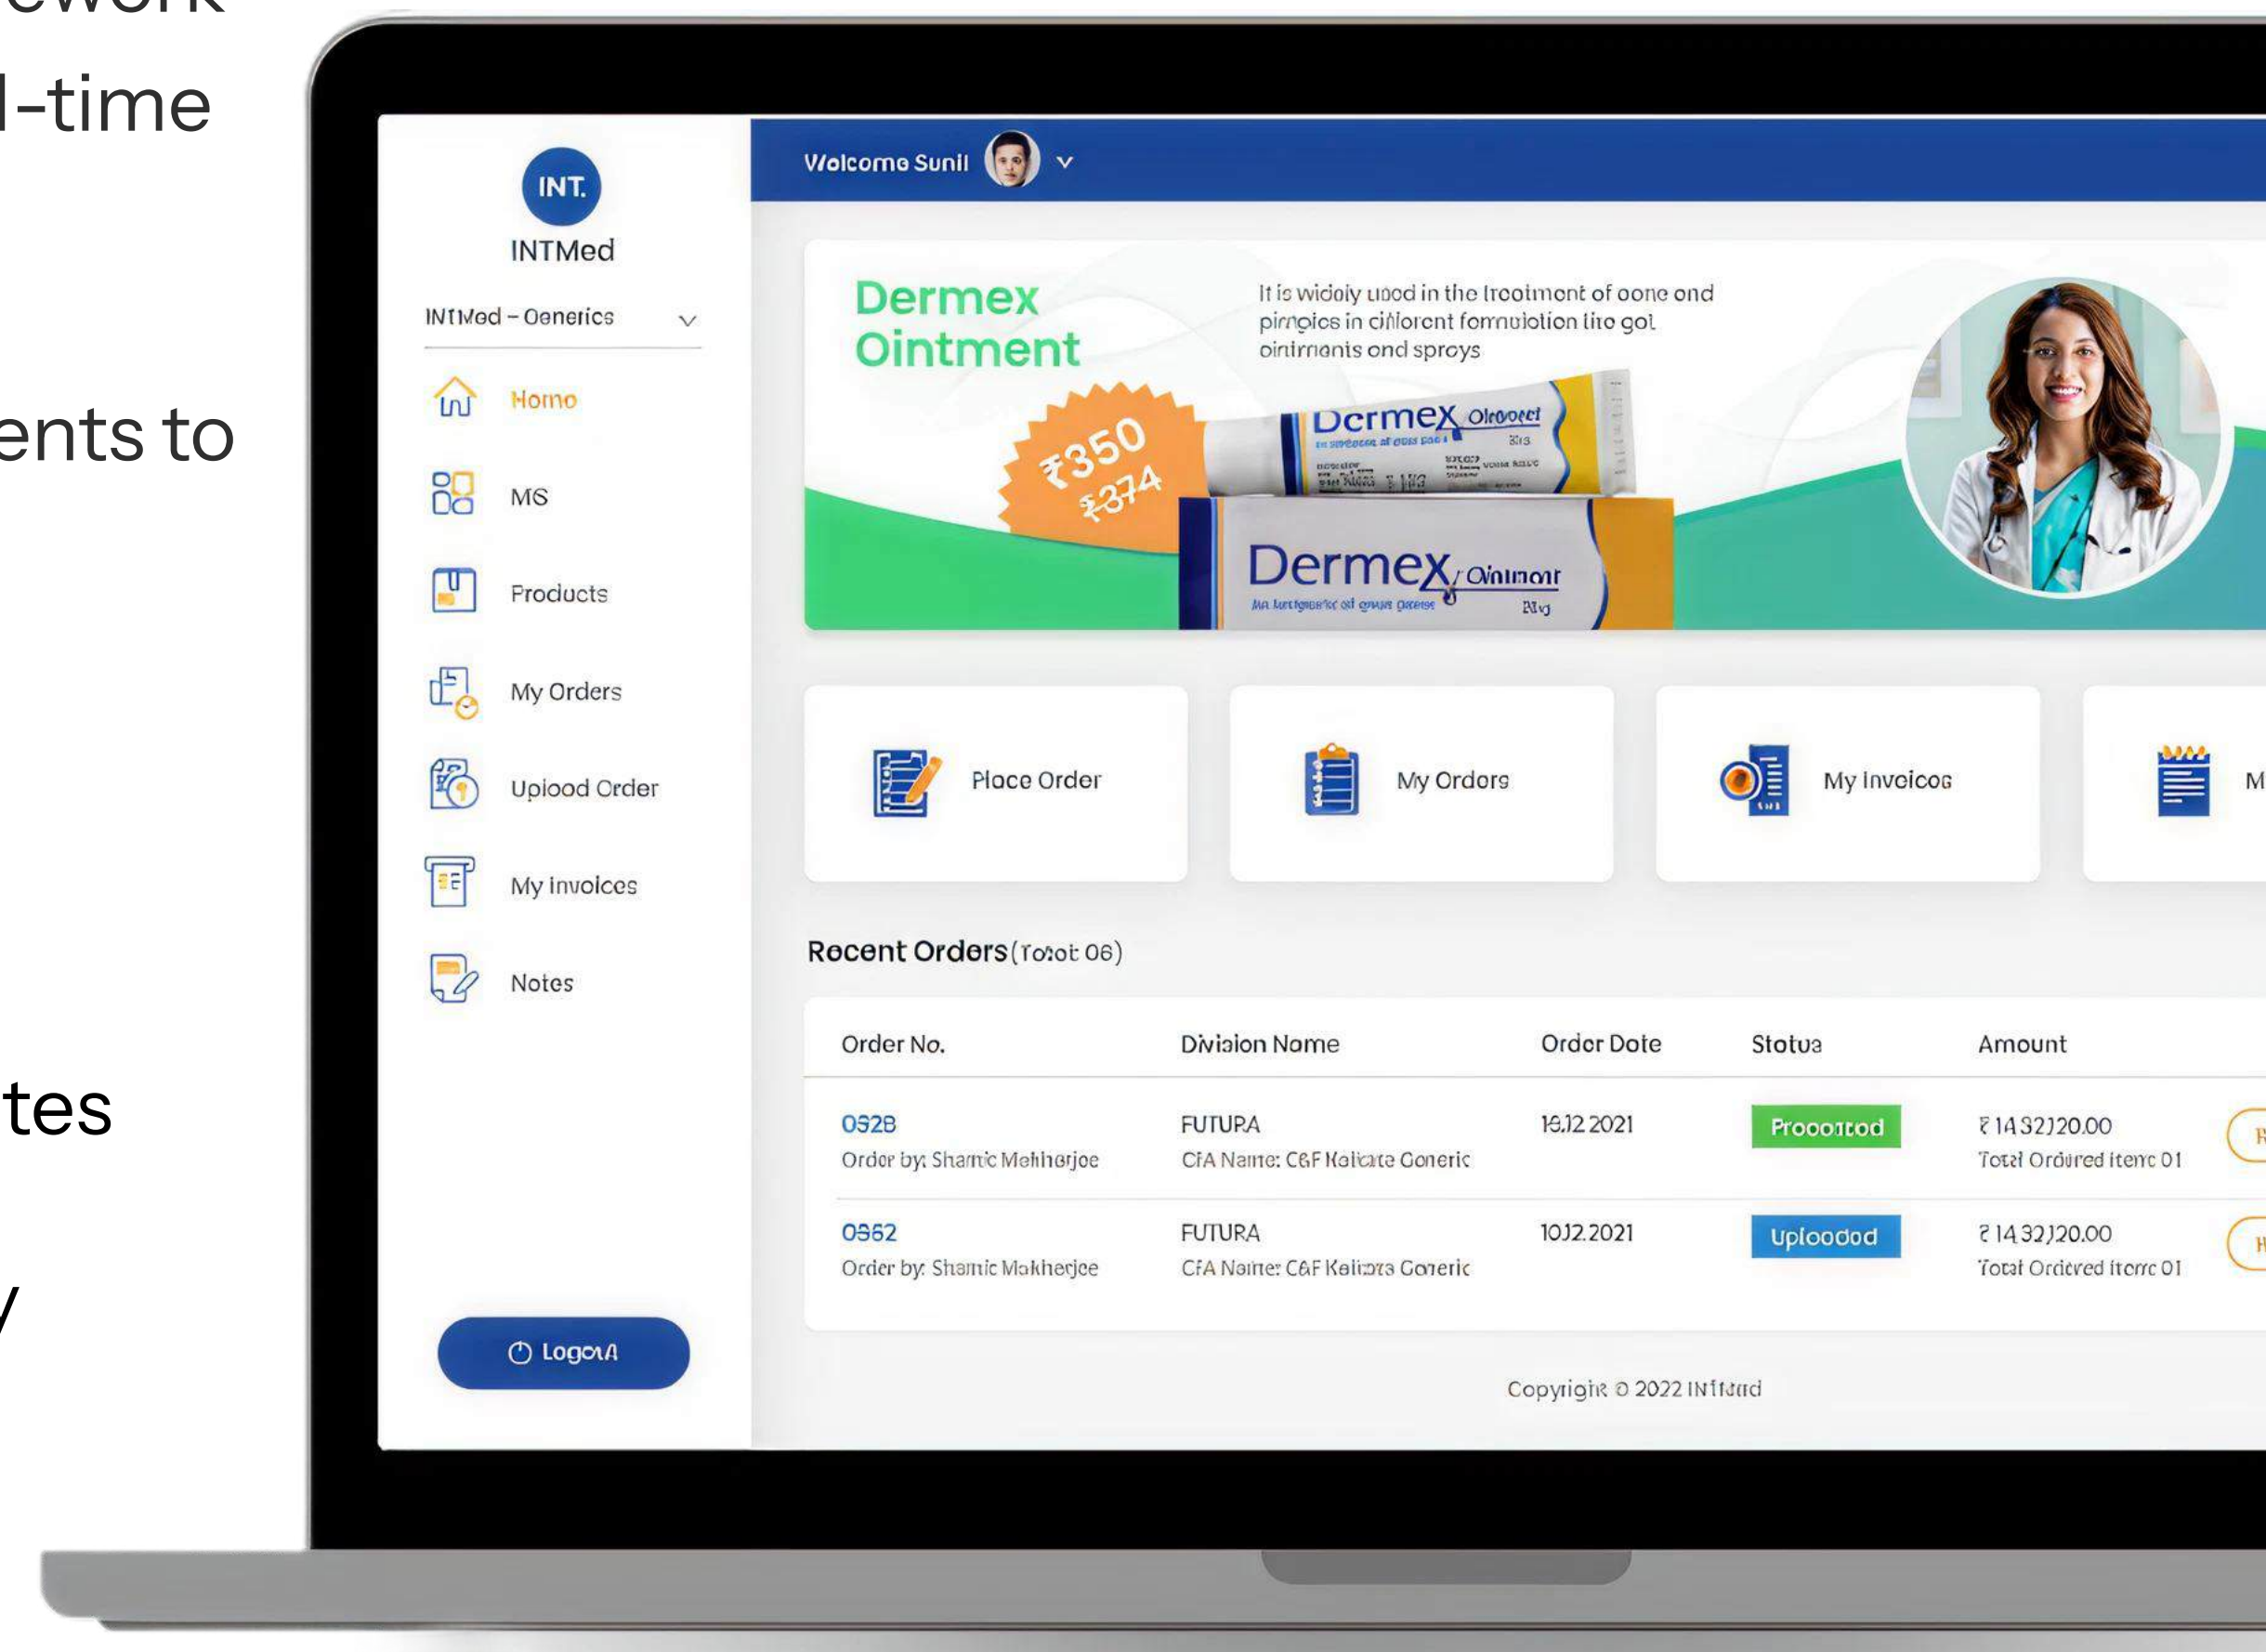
ework
l-time

ents to

tes

/

INT.
INTMed

INTMed – Generics

Homo
MS
Products
My Orders
Upload Order
My Invoices
Notes

Logout

Wolcome Sunil

Dermex Ointment

It is widely used in the treatment of acne and pimples in different formulation like gel ointments and sprays

₹350
₹374

Dermex Ointment

Dermex Ointment

Place Order

My Orders

My Invoices

M

Recent Orders (Total 06)

| Order No. | Division Nome | Order Date | Status | Amount |
|---|---|---|---|---|
| 0528 Order by: Shamic Mehherjee | FUTURA CFA Name: C&F Kalkata Generic | 16.12.2021 | Processed | ₹ 14 32120.00 Total Ordered items 01 |
| 0562 Order by: Shamic Makherjee | FUTURA CFA Name: C&F Kalkata Generic | 10.12.2021 | Uploaded | ₹ 14 32120.00 Total Ordered items 01 |

Copyright © 2022 INTMed